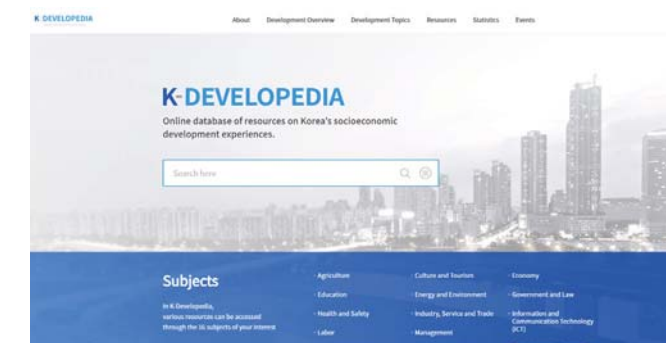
K-DEVELOPEDIA

About Development Overview Development Topics Resources Statistics Events

K-DEVELOPEDIA

Online database of resources on Korea's socioeconomic development experiences.

Search here

Subjects

In K-Developedia, various resources can be accessed through the 16 subjects of your interest

· Agriculture
· Education
· Health and Safety
· Labor

· Culture and Tourism
· Energy and Environment
· Industry, Service and Trade
· Management

· Economy
· Government and Law
· Information and Communication Technology (ICT)